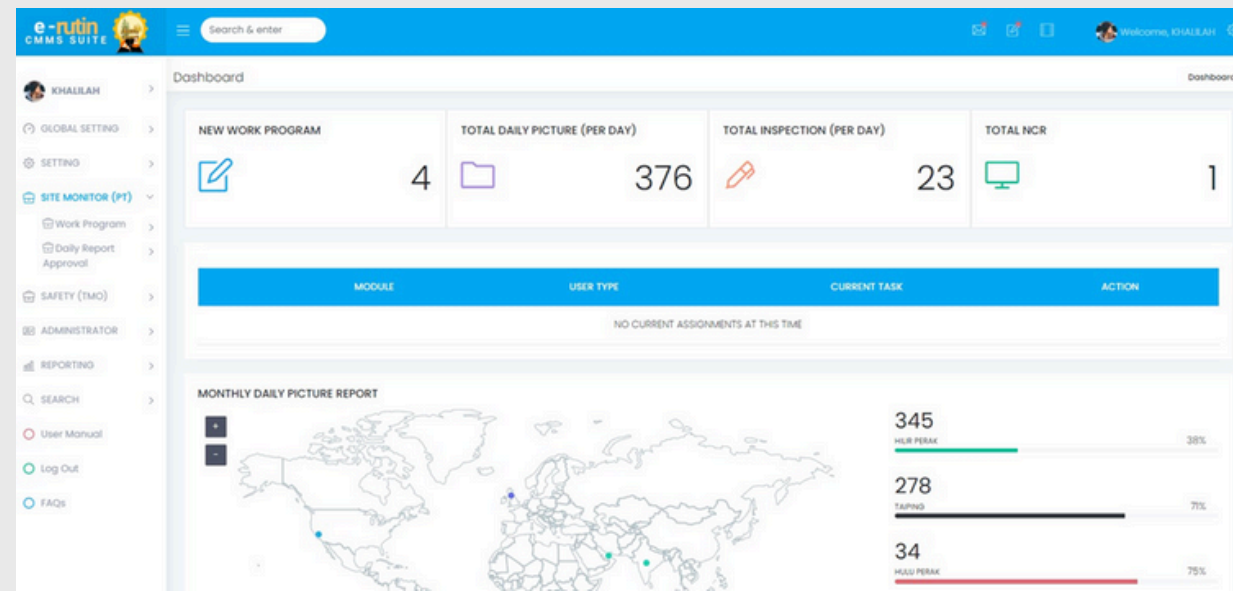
e-rutin CMMS SUITE

Search & enter

Welcome, KHALILAH

KHALILAH

GLOBAL SETTING

SETTING

SITE MONITOR (PT)

Work Program

Daily Report Approval

SAFETY (TMO)

ADMINISTRATOR

REPORTING

SEARCH

User Manual

Log Out

FAQs

Dashboard

Dashboard

NEW WORK PROGRAM

4

TOTAL DAILY PICTURE (PER DAY)

376

TOTAL INSPECTION (PER DAY)

23

TOTAL NCR

1

| MODULE | USER TYPE | CURRENT TASK | ACTION |
|---|---|---|---|
| NO CURRENT ASSIGNMENTS AT THIS TIME | | | |

MONTHLY DAILY PICTURE REPORT

+

-

345

HILIR PERAK

38%

278

TAIPING

71%

34

HULU PERAK

75%